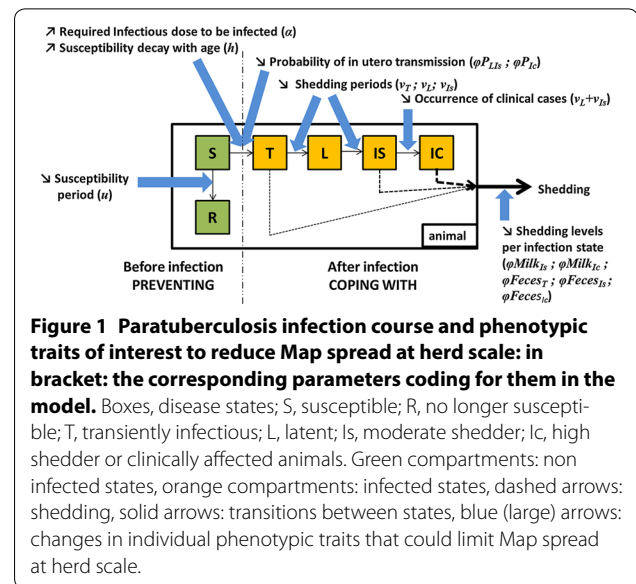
↗ Required Infectious dose to be infected ($\alpha$)
↗ Susceptibility decay with age ($h$)

↘ Probability of in utero transmission ($\varphi P_{LIs}$ ; $\varphi P_{Ic}$)

↘ Shedding periods ($v_T$ ; $v_L$; $v_{Is}$)

↘ Occurrence of clinical cases ($v_L$+$v_{Is}$)

↘ Susceptibility period ($u$)

S

T

L

IS

IC

R

Shedding

animal

↘ Shedding levels per infection state ($\varphi Milk_{Is}$ ; $\varphi Milk_{Ic}$ ; $\varphi Feces_T$ ; $\varphi Feces_{Is}$; $\varphi Feces_{Ic}$)

Before infection
PREVENTING

After infection
COPING WITH

**Figure 1 Paratuberculosis infection course and phenotypic traits of interest to reduce Map spread at herd scale: in bracket: the corresponding parameters coding for them in the model.** Boxes, disease states; S, susceptible; R, no longer susceptible; T, transiently infectious; L, latent; Is, moderate shedder; Ic, high shedder or clinically affected animals. Green compartments: non infected states, orange compartments: in infected states, dashed arrows: shedding, solid arrows: transitions between states, blue (large) arrows: changes in individual phenotypic traits that could limit Map spread at herd scale.